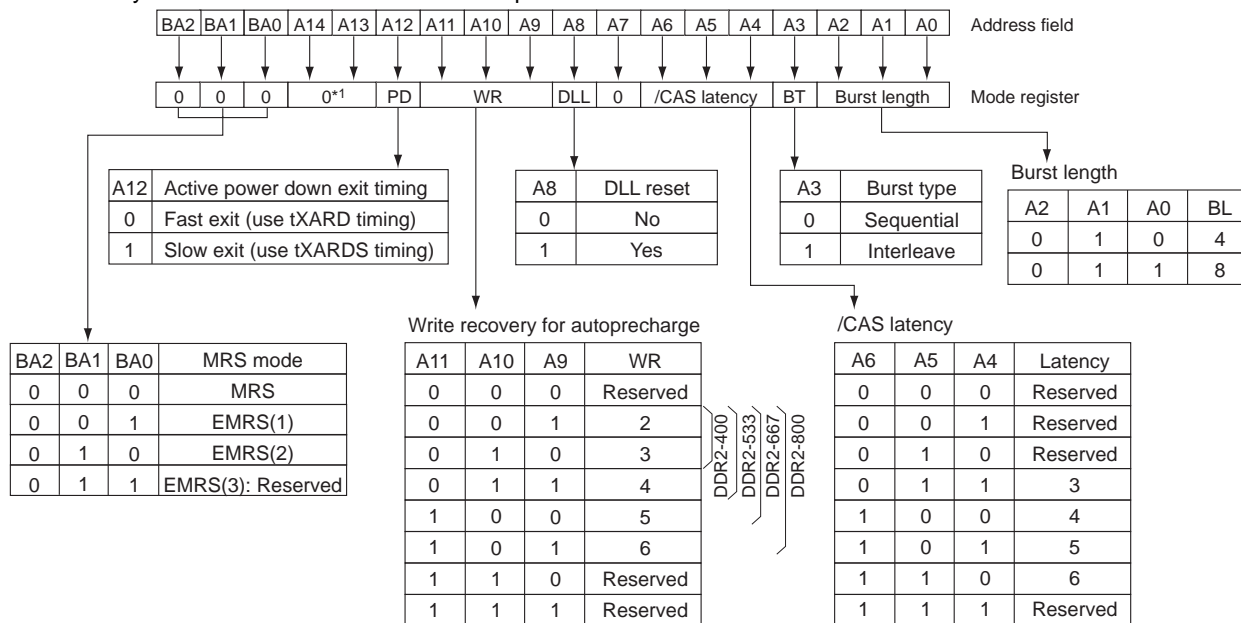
| BA2 | BA1 | BA0 | A14 | A13 | A12 | A11 | A10 | A9 | A8 | A7 | A6 | A5 | A4 | A3 | A2 | A1 | A0 |
|---|---|---|---|---|---|---|---|---|---|---|---|---|---|---|---|---|---|

Address field

| 0 | 0 | 0 | 0*1 | PD | WR | DLL | 0 | /CAS latency | BT | Burst length |
|---|---|---|---|---|---|---|---|---|---|---|

Mode register

| A12 | Active power down exit timing |
|---|---|
| 0 | Fast exit (use tXARD timing) |
| 1 | Slow exit (use tXARDS timing) |

| A8 | DLL reset |
|---|---|
| 0 | No |
| 1 | Yes |

| A3 | Burst type |
|---|---|
| 0 | Sequential |
| 1 | Interleave |

Burst length

| A2 | A1 | A0 | BL |
|---|---|---|---|
| 0 | 1 | 0 | 4 |
| 0 | 1 | 1 | 8 |

| BA2 | BA1 | BA0 | MRS mode |
|---|---|---|---|
| 0 | 0 | 0 | MRS |
| 0 | 0 | 1 | EMRS(1) |
| 0 | 1 | 0 | EMRS(2) |
| 0 | 1 | 1 | EMRS(3): Reserved |

Write recovery for autoprecharge

| A11 | A10 | A9 | WR |
|---|---|---|---|
| 0 | 0 | 0 | Reserved |
| 0 | 0 | 1 | 2 |
| 0 | 1 | 0 | 3 |
| 0 | 1 | 1 | 4 |
| 1 | 0 | 0 | 5 |
| 1 | 0 | 1 | 6 |
| 1 | 1 | 0 | Reserved |
| 1 | 1 | 1 | Reserved |

DDR2-400 DDR2-533 DDR2-667 DDR2-800

/CAS latency

| A6 | A5 | A4 | Latency |
|---|---|---|---|
| 0 | 0 | 0 | Reserved |
| 0 | 0 | 1 | Reserved |
| 0 | 1 | 0 | Reserved |
| 0 | 1 | 1 | 3 |
| 1 | 0 | 0 | 4 |
| 1 | 0 | 1 | 5 |
| 1 | 1 | 0 | 6 |
| 1 | 1 | 1 | Reserved |